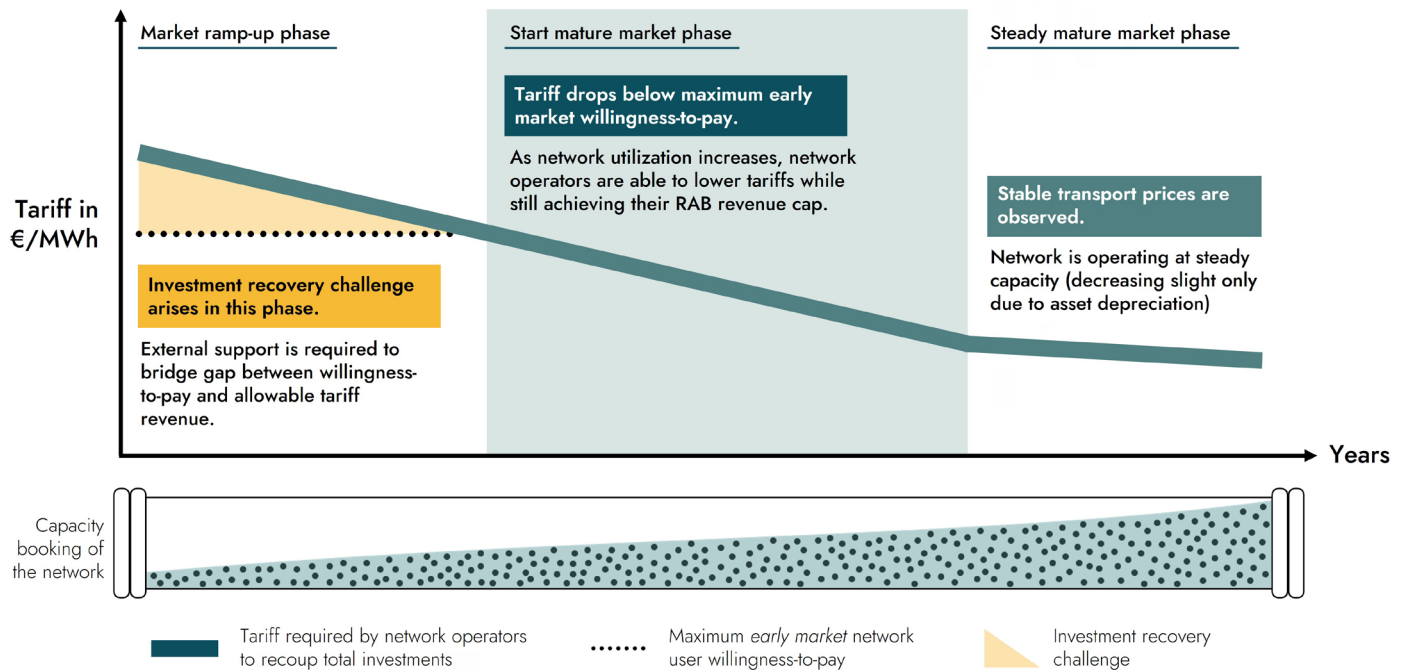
Market ramp-up phase

Start mature market phase

Steady mature market phase

Tariff drops below maximum early market willingness-to-pay.

As network utilization increases, network operators are able to lower tariffs while still achieving their RAB revenue cap.

Tariff in €/MWh

Stable transport prices are observed.

Network is operating at steady capacity (decreasing slight only due to asset depreciation)

Investment recovery challenge arises in this phase.

External support is required to bridge gap between willingness-to-pay and allowable tariff revenue.

Years

Capacity booking of the network

Tariff required by network operators to recoup total investments

Maximum early market network user willingness-to-pay

Investment recovery challenge